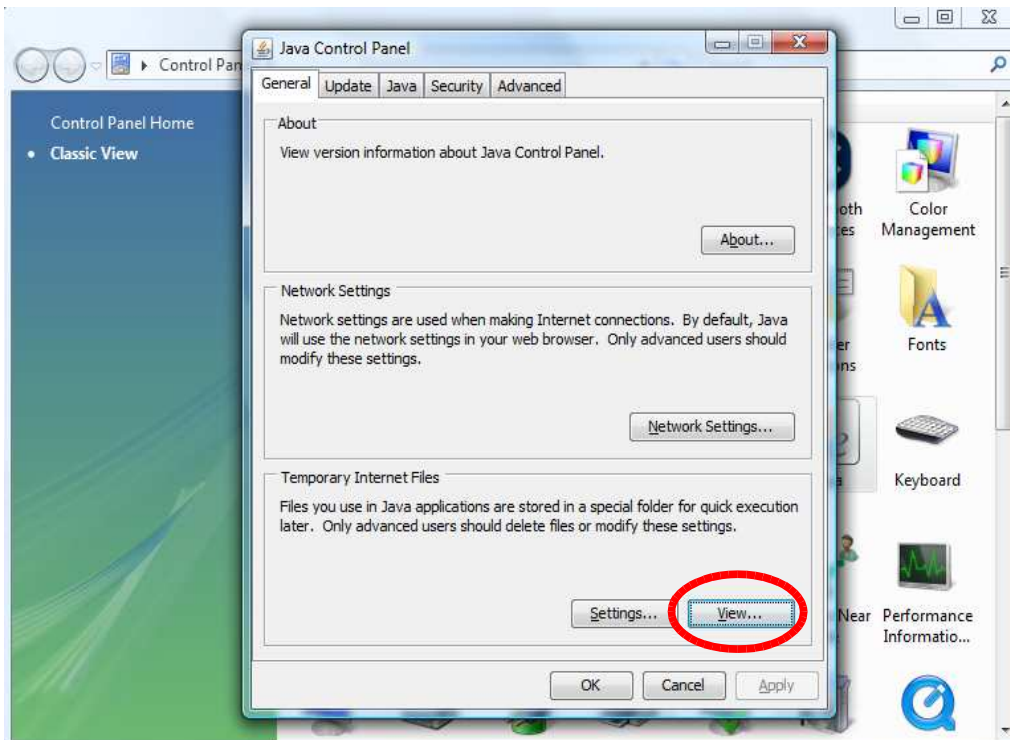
Control Pan

Control Panel Home

• Classic View

Java Control Panel

General | Update | Java | Security | Advanced

About

View version information about Java Control Panel.

About...

Network Settings

Network settings are used when making Internet connections. By default, Java will use the network settings in your web browser. Only advanced users should modify these settings.

Network Settings...

Temporary Internet Files

Files you use in Java applications are stored in a special folder for quick execution later. Only advanced users should delete files or modify these settings.

Settings... View...

OK Cancel Apply

oth
es

Color Management

er
ns

Fonts

Keyboard

Near

Performance Informatio...